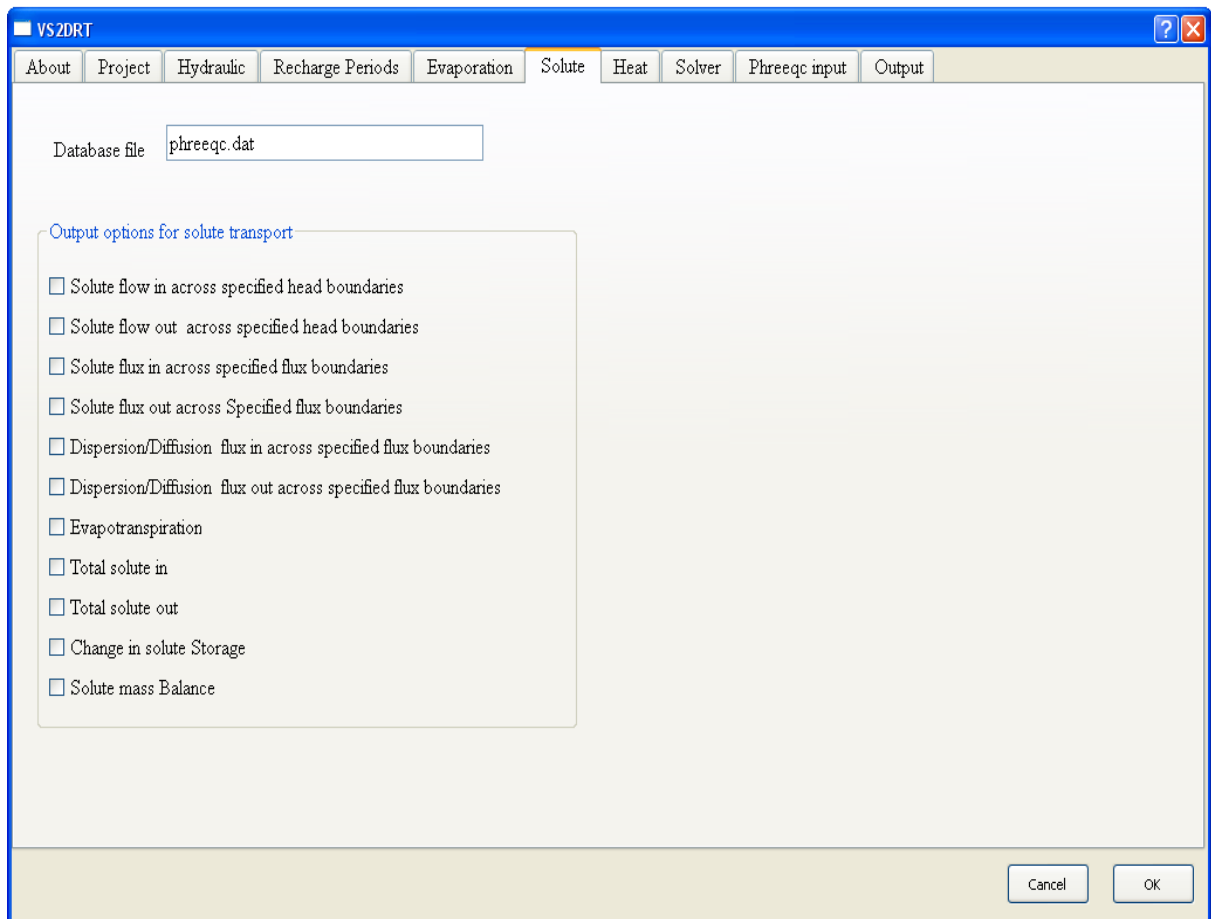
VS2DRT

About | Project | Hydraulic | Recharge Periods | Evaporation | Solute | Heat | Solver | Phreeqc input | Output

Database file phreeqc.dat

Output options for solute transport

☐ Solute flow in across specified head boundaries

☐ Solute flow out across specified head boundaries

☐ Solute flux in across specified flux boundaries

☐ Solute flux out across Specified flux boundaries

☐ Dispersion/Diffusion flux in across specified flux boundaries

☐ Dispersion/Diffusion flux out across specified flux boundaries

☐ Evapotranspiration

☐ Total solute in

☐ Total solute out

☐ Change in solute Storage

☐ Solute mass Balance

Cancel OK